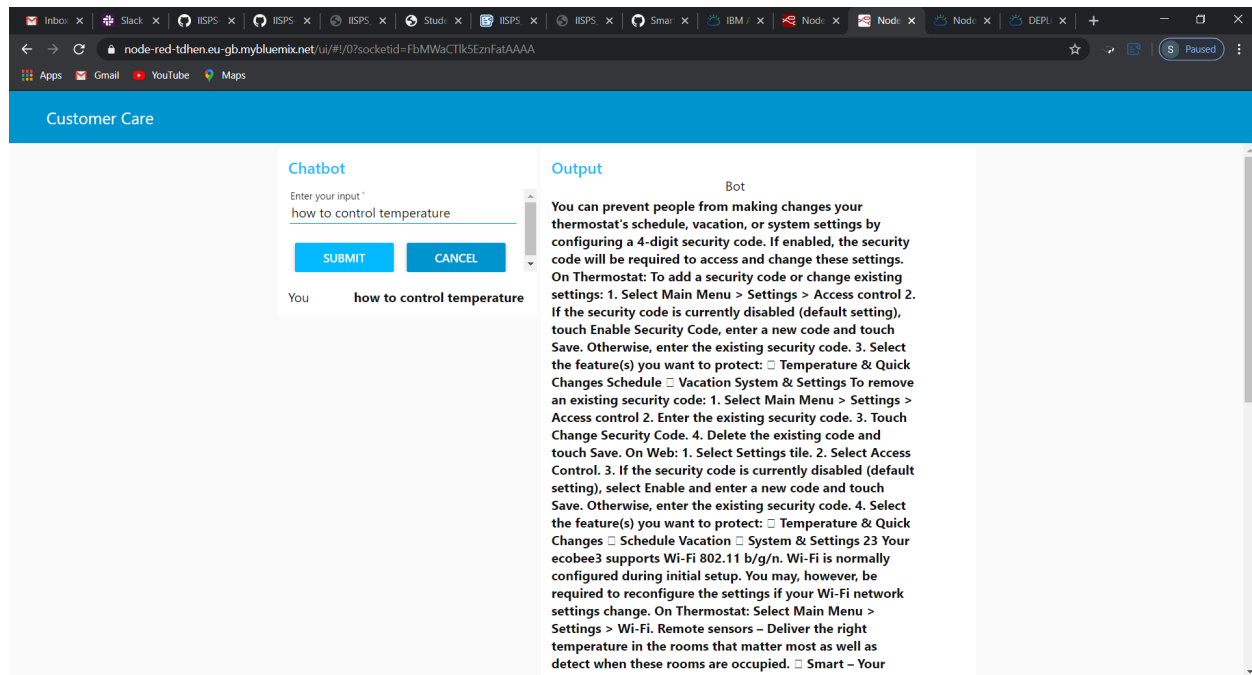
Inbox × Slack × IISPS × IISPS × IISPS × Stude × IISPS × IISPS × Smar × IBM × Node × Node × Node × DEPL × +

node-red-tdhen.eu-gb.mybluemix.net/ui/#!/0?socketid=FbMWaCTlk5EznFatAAAA

S Paused

Apps Gmail YouTube Maps

Customer Care

Chatbot

Enter your input *
how to control temperature

SUBMIT CANCEL

You how to control temperature

Output

Bot

You can prevent people from making changes your thermostat's schedule, vacation, or system settings by configuring a 4-digit security code. If enabled, the security code will be required to access and change these settings. On Thermostat: To add a security code or change existing settings: 1. Select Main Menu > Settings > Access control 2. If the security code is currently disabled (default setting), touch Enable Security Code, enter a new code and touch Save. Otherwise, enter the existing security code. 3. Select the feature(s) you want to protect:  Temperature & Quick Changes Schedule  Vacation System & Settings To remove an existing security code: 1. Select Main Menu > Settings > Access control 2. Enter the existing security code. 3. Touch Change Security Code. 4. Delete the existing code and touch Save. On Web: 1. Select Settings tile. 2. Select Access Control. 3. If the security code is currently disabled (default setting), select Enable and enter a new code and touch Save. Otherwise, enter the existing security code. 4. Select the feature(s) you want to protect:  Temperature & Quick Changes  Schedule Vacation  System & Settings 23 Your ecobee3 supports Wi-Fi 802.11 b/g/n. Wi-Fi is normally configured during initial setup. You may, however, be required to reconfigure the settings if your Wi-Fi network settings change. On Thermostat: Select Main Menu > Settings > Wi-Fi. Remote sensors – Deliver the right temperature in the rooms that matter most as well as detect when these rooms are occupied.  Smart – Your